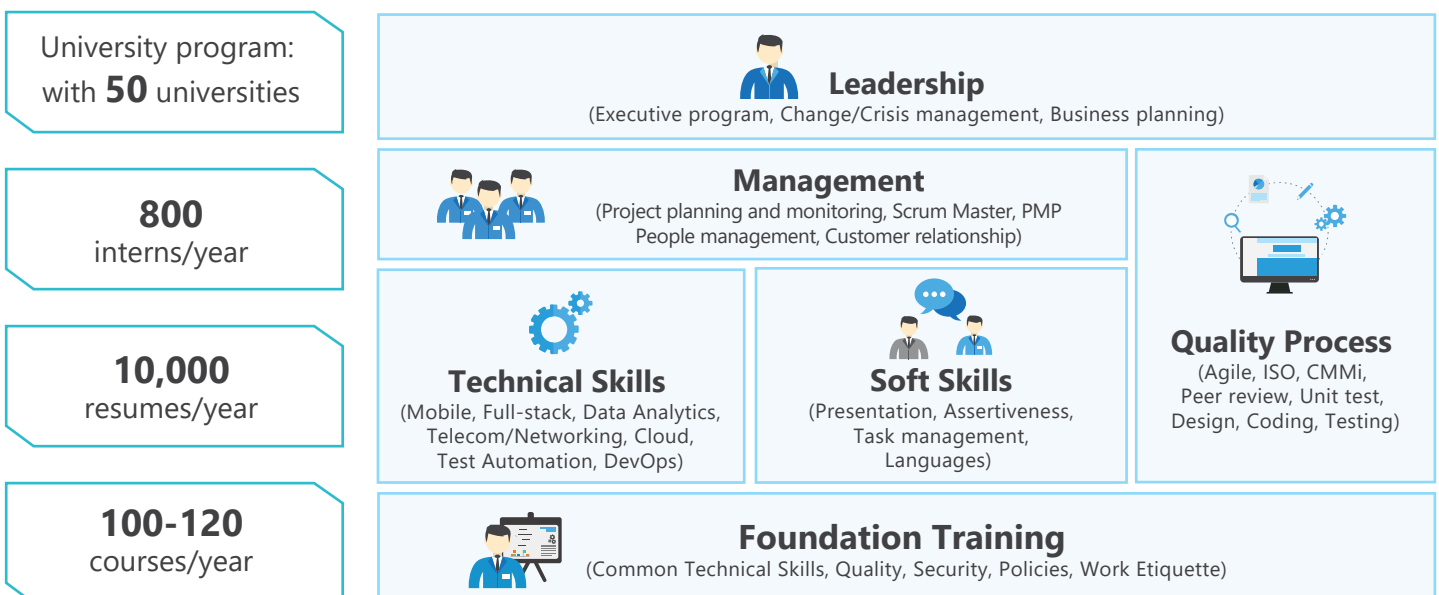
University program: with **50** universities

**800**
interns/year

**10,000**
resumes/year

**100-120**
courses/year

**Leadership**
(Executive program, Change/Crisis management, Business planning)

**Management**
(Project planning and monitoring, Scrum Master, PMP People management, Customer relationship)

**Quality Process**
(Agile, ISO, CMMi, Peer review, Unit test, Design, Coding, Testing)

**Technical Skills**
(Mobile, Full-stack, Data Analytics, Telecom/Networking, Cloud, Test Automation, DevOps)

**Soft Skills**
(Presentation, Assertiveness, Task management, Languages)

**Foundation Training**
(Common Technical Skills, Quality, Security, Policies, Work Etiquette)